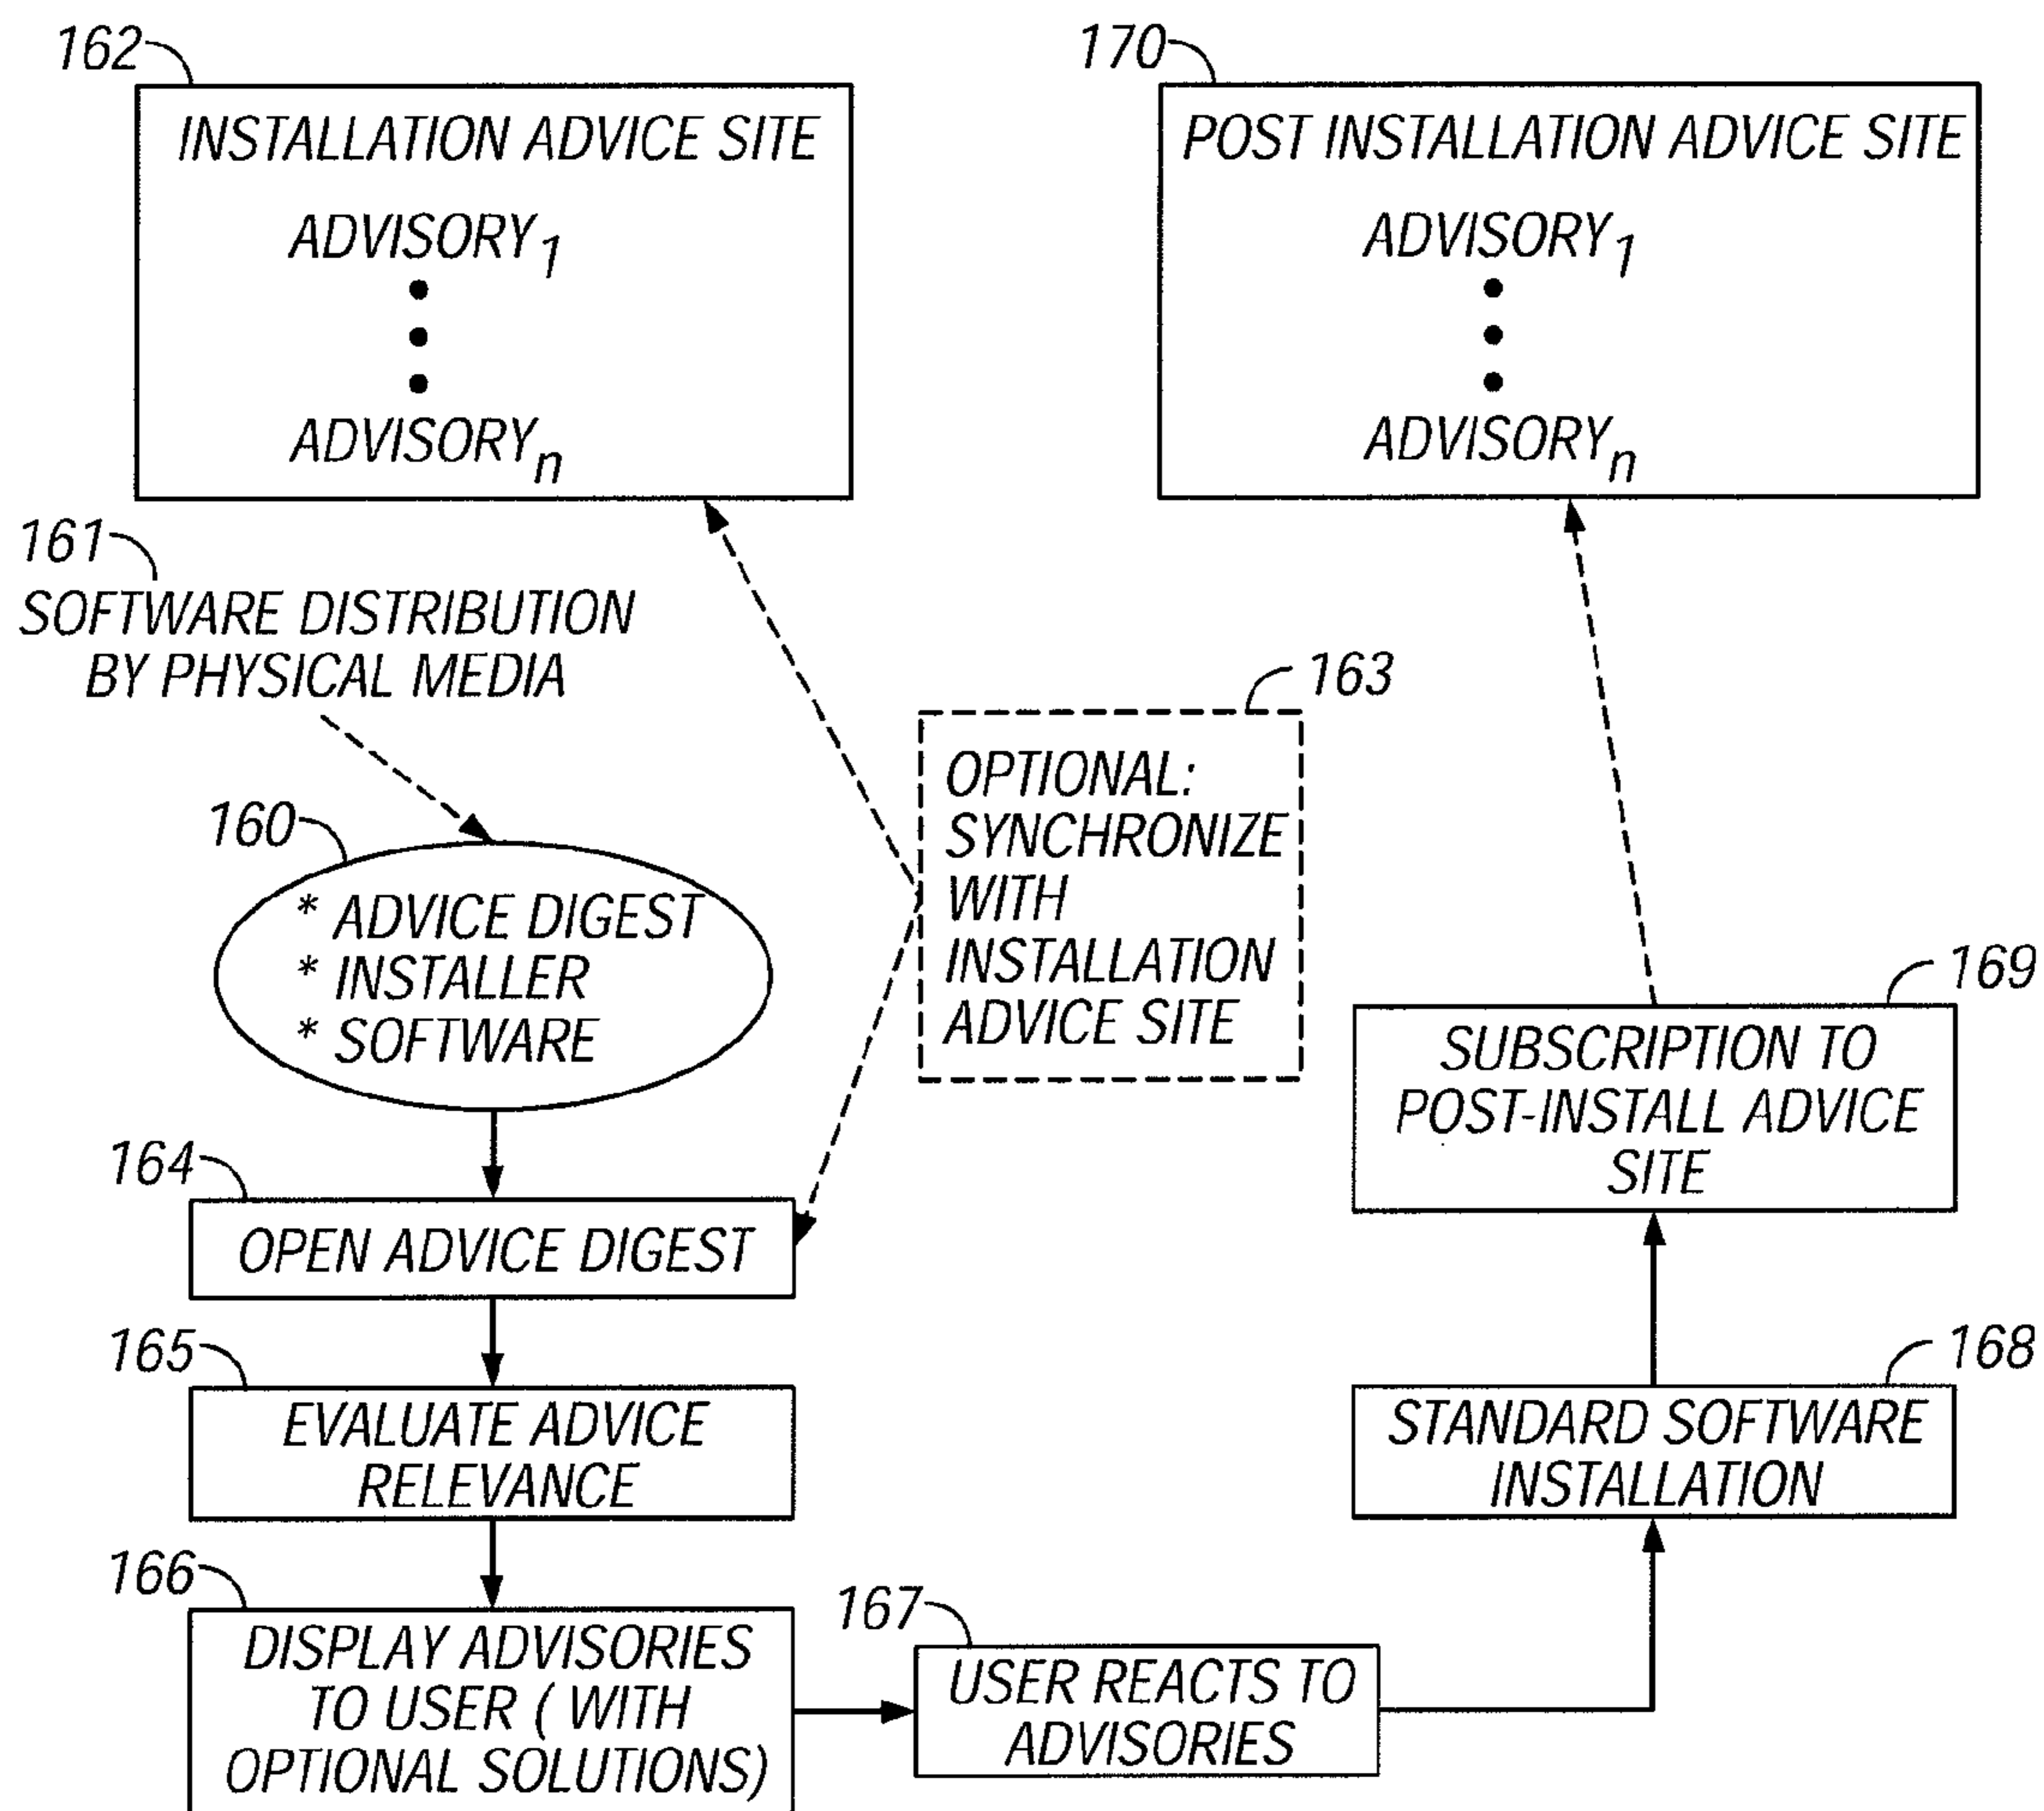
162

INSTALLATION ADVICE SITE

ADVISORY$_1$

ADVISORY$_n$

170

POST INSTALLATION ADVICE SITE

ADVISORY$_1$

ADVISORY$_n$

161

SOFTWARE DISTRIBUTION BY PHYSICAL MEDIA

163

OPTIONAL: SYNCHRONIZE WITH INSTALLATION ADVICE SITE

160

* ADVICE DIGEST
* INSTALLER
* SOFTWARE

169

SUBSCRIPTION TO POST-INSTALL ADVICE SITE

164

OPEN ADVICE DIGEST

165

EVALUATE ADVICE RELEVANCE

168

STANDARD SOFTWARE INSTALLATION

166

DISPLAY ADVISORIES TO USER ( WITH OPTIONAL SOLUTIONS)

167

USER REACTS TO ADVISORIES